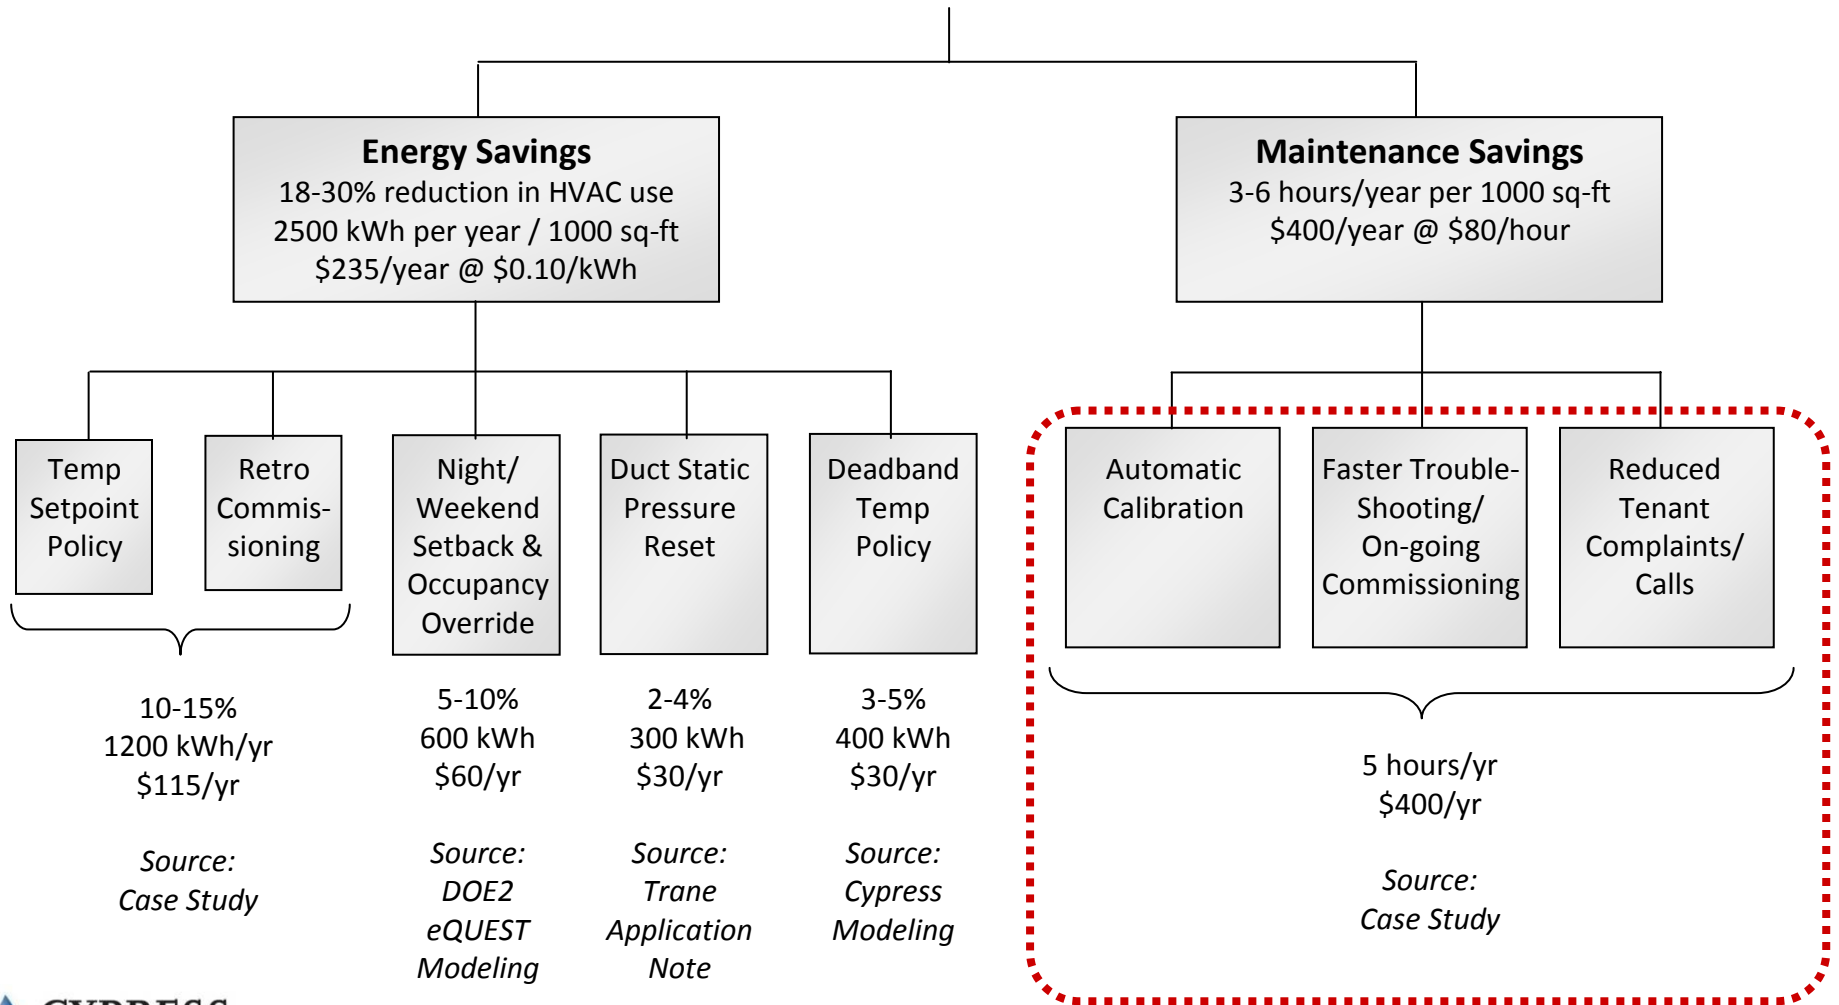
**Energy Savings**
18-30% reduction in HVAC use
2500 kWh per year / 1000 sq-ft
\$235/year @ \$0.10/kWh

**Maintenance Savings**
3-6 hours/year per 1000 sq-ft
\$400/year @ \$80/hour

Temp Setpoint Policy

Retro Commissioning

10-15%
1200 kWh/yr
\$115/yr

*Source: Case Study*

Night/ Weekend Setback & Occupancy Override

5-10%
600 kWh
\$60/yr

*Source: DOE2 eQUEST Modeling*

Duct Static Pressure Reset

2-4%
300 kWh
\$30/yr

*Source: Trane Application Note*

Deadband Temp Policy

3-5%
400 kWh
\$30/yr

*Source: Cypress Modeling*

Automatic Calibration

Faster Trouble-Shooting/ On-going Commissioning

Reduced Tenant Complaints/ Calls

5 hours/yr
\$400/yr

*Source: Case Study*

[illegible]